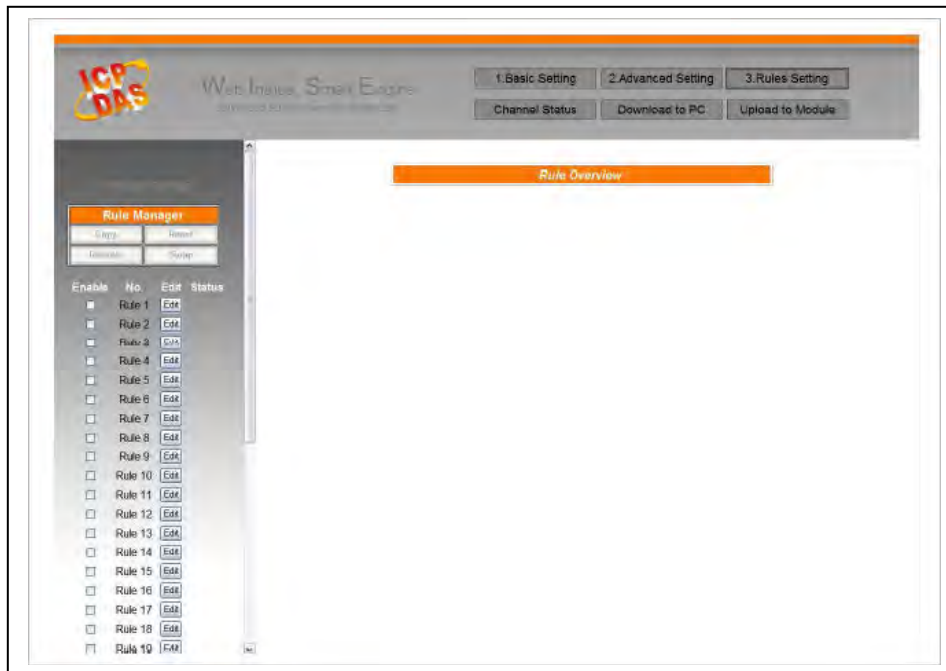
ICP DAS

Web Inside, Smart Engine

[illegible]

1.Basic Setting
2.Advanced Setting
3.Rules Setting
Channel Status
Download to PC
Upload to Module

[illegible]

Rule Manager
Copy
Reset
Rebuild
Swap

| Enable | No. | Edit | Status |
|---|---|---|---|
| | Rule 1 | Edit | |
| | Rule 2 | Edit | |
| | Rule 3 | Edit | |
| | Rule 4 | Edit | |
| | Rule 5 | Edit | |
| | Rule 6 | Edit | |
| | Rule 7 | Edit | |
| | Rule 8 | Edit | |
| | Rule 9 | Edit | |
| | Rule 10 | Edit | |
| | Rule 11 | Edit | |
| | Rule 12 | Edit | |
| | Rule 13 | Edit | |
| | Rule 14 | Edit | |
| | Rule 15 | Edit | |
| | Rule 16 | Edit | |
| | Rule 17 | Edit | |
| | Rule 18 | Edit | |
| | Rule 19 | Edit | |

Rule Overview